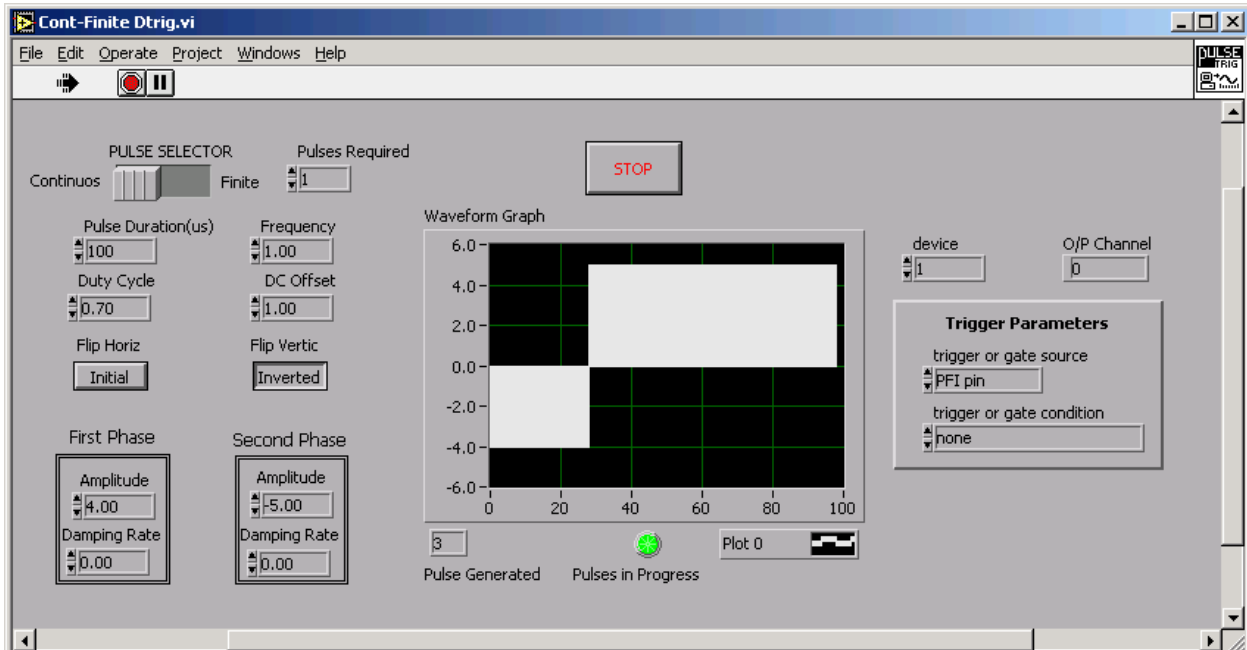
Cont-Finite Dtrig.vi

File Edit Operate Project Windows Help

PULSE TRIG

PULSE SELECTOR

Continuos Finite

Pulses Required
1

STOP

Pulse Duration(us)
100

Frequency
1.00

Duty Cycle
0.70

DC Offset
1.00

Flip Horiz
Initial

Flip Vertic
Inverted

First Phase
Amplitude
4.00
Damping Rate
0.00

Second Phase
Amplitude
-5.00
Damping Rate
0.00

Waveform Graph
6.0
4.0
2.0
0.0
-2.0
-4.0
-6.0
0 20 40 60 80 100

3
Pulse Generated

Pulses in Progress

Plot 0

device
1

O/P Channel
0

Trigger Parameters
trigger or gate source
PFI pin
trigger or gate condition
none